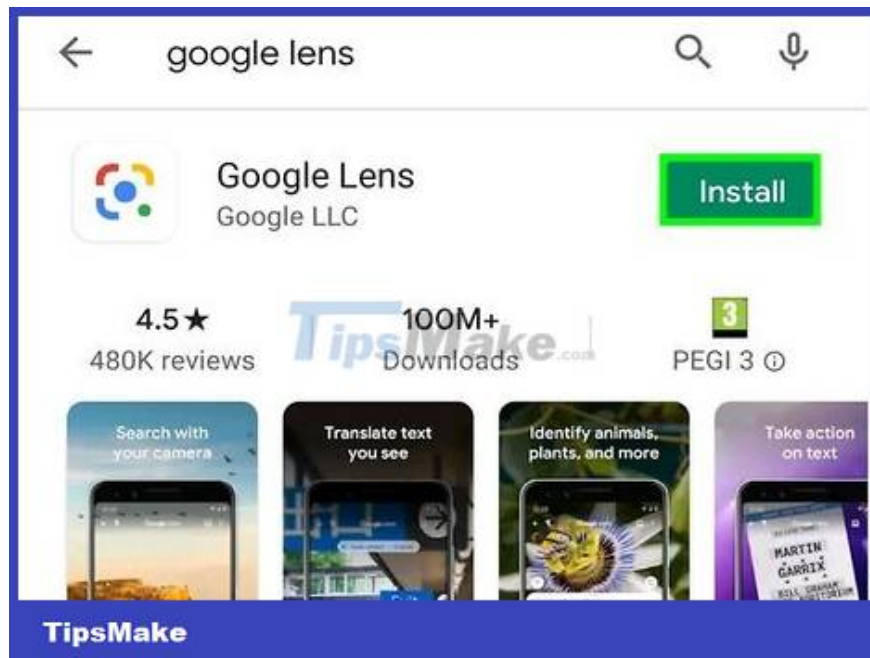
google lens

Google Lens
Google LLC

Install

4.5★
480K reviews

100M+
Downloads

3
PEGI 3 ⓘ

TipsMake.com

Search with your camera

Translate text you see

Identify animals, plants, and more

Take action on text

MARTIN GARRIX

TipsMake